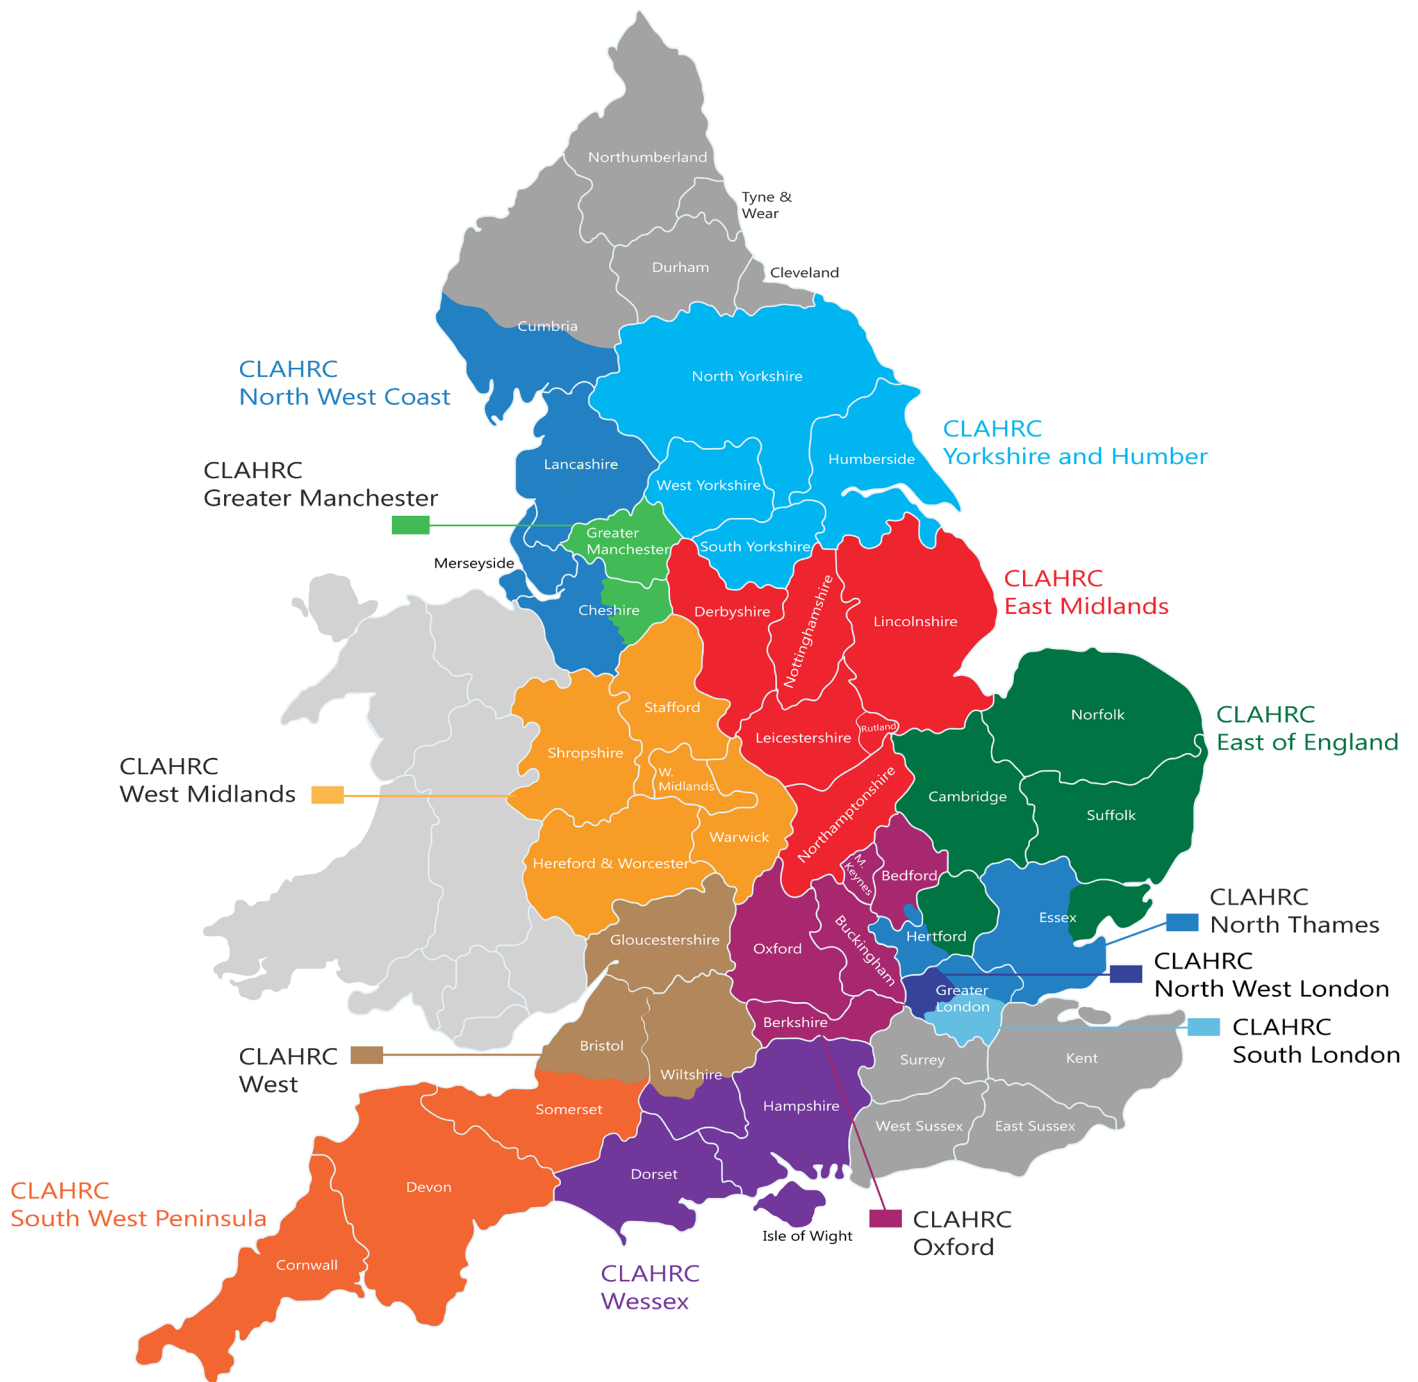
Northumberland
Tyne & Wear
Durham
Cleveland
Cumbria
CLAHRC North West Coast
North Yorkshire
CLAHRC Yorkshire and Humber
Humberside
CLAHRC Greater Manchester
Lancashire
West Yorkshire
Greater Manchester
South Yorkshire
Merseyside
Cheshire
Derbyshire
Nottinghamshire
Lincolnshire
CLAHRC East Midlands
Norfolk
CLAHRC East of England
Stafford
Shropshire
W. Midlands
Leicestershire
Rutland
CLAHRC West Midlands
Cambridge
Suffolk
Warwick
Northamptonshire
Hereford & Worcester
M. Keynes
Bedford
CLAHRC North Thames
Essex
Gloucestershire
Oxford
Buckingham
Hertford
CLAHRC North West London
Greater London
CLAHRC South London
Berkshire
Bristol
CLAHRC West
Surrey
Kent
Wiltshire
Somerset
Hampshire
West Sussex
East Sussex
Devon
Dorset
CLAHRC South West Peninsula
Isle of Wight
CLAHRC Oxford
Cornwall
CLAHRC Wessex